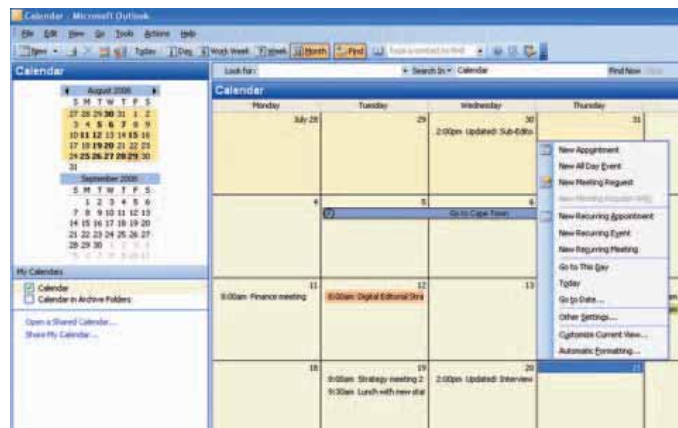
Calendar - Microsoft Outlook

File Edit View Go Tools Actions Help

New Today Day Work Week Week Month Find Type a contact to find

Calendar

August 2006
S M T W T F S
27 28 29 30 31 1 2
3 4 5 6 7 8 9
10 11 12 13 14 15 16
17 18 19 20 21 22 23
24 25 26 27 28 29 30
31

September 2006
S M T W T F S
1 2 3 4 5 6
7 8 9 10 11 12 13
14 15 16 17 18 19 20
21 22 23 24 25 26 27
28 29 30 1 2 3 4
5 6 7 8 9 10 11

My Calendars
Calendar
Calendar in Archive Folders

Open a Shared Calendar...
Share My Calendar...

Look for: Search In Calendar Find Now Clear

Calendar

| Monday | Tuesday | Wednesday | Thursday |
|---|---|---|---|
| July 28 | 29 | 30 2:00pm Updated: Sub-Edito | 31 |
| 4 | 5 Go to Cape Town | 6 | |
| 11 9:00am Finance meeting | 12 8:00am Digital Editorial Stra | 13 | |
| 18 | 19 8:00am Strategy meeting 2 9:30am Lunch with new stat | 20 2:00pm Updated: Interview | 21 |

New Appointment
New All Day Event
New Meeting Request
New Meeting Request With
New Recurring Appointment
New Recurring Event
New Recurring Meeting
Go to This Day
Today
Go to Date...
Other Settings...
Customize Current View...
Automatic Formatting...